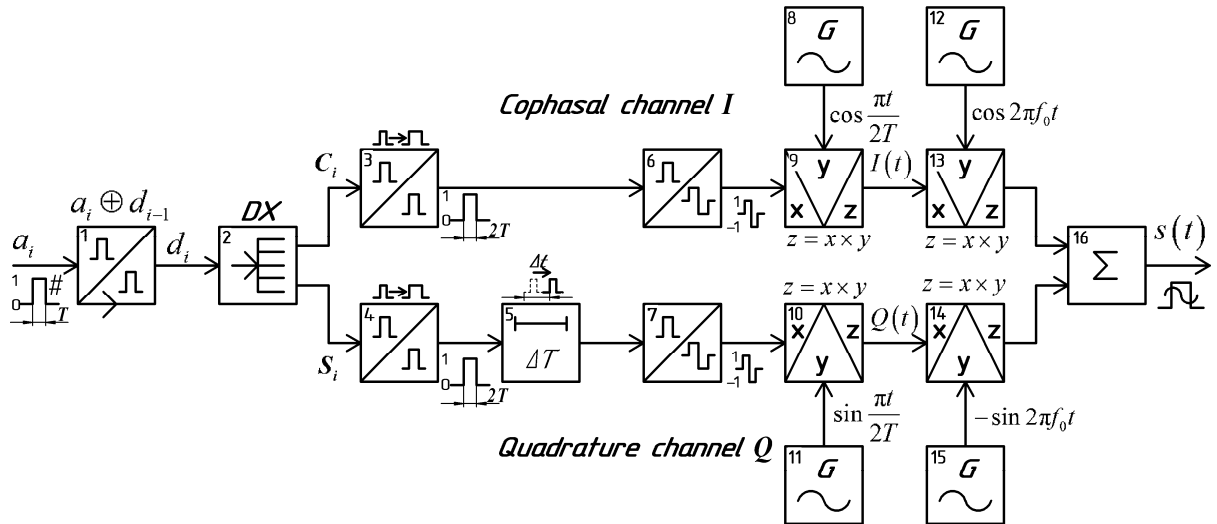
8 G

12 G

Cophasal channel I

$\cos\frac{\pi t}{2T}$

$\cos 2\pi f_0 t$

$C_i$

3

1

0

2T

6

9 y

x z

$I(t)$

13 y

x z

$a_i \oplus d_{i-1}$

DX

$a_i$

1

0

#

T

1

$d_i$

2

1

−1

$z = x \times y$

$z = x \times y$

16

$\Sigma$

$s(t)$

$\Delta t$

$z = x \times y$

$z = x \times y$

$S_i$

4

1

0

2T

5

$\Delta T$

7

1

−1

10 x z

y

$Q(t)$

14 x z

y

$\sin\frac{\pi t}{2T}$

$-\sin 2\pi f_0 t$

Quadrature channel Q

11 G

15 G